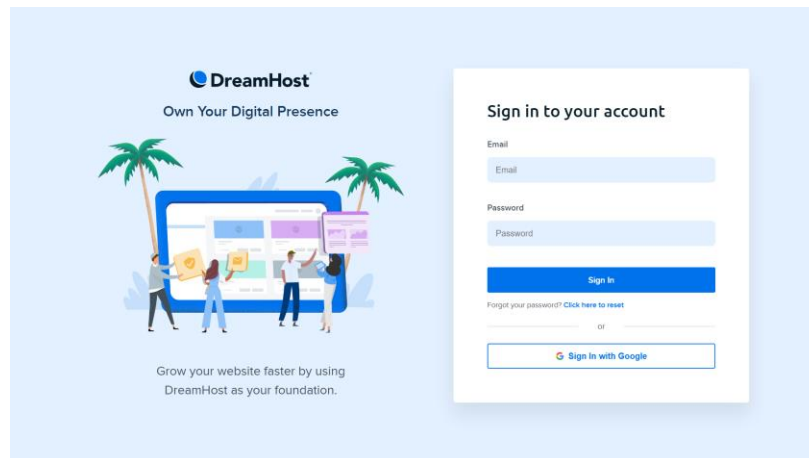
DreamHost

Own Your Digital Presence

Grow your website faster by using DreamHost as your foundation.

Sign in to your account

Email

Email

Password

Password

Sign In

Forgot your password? Click here to reset

or

G Sign In with Google